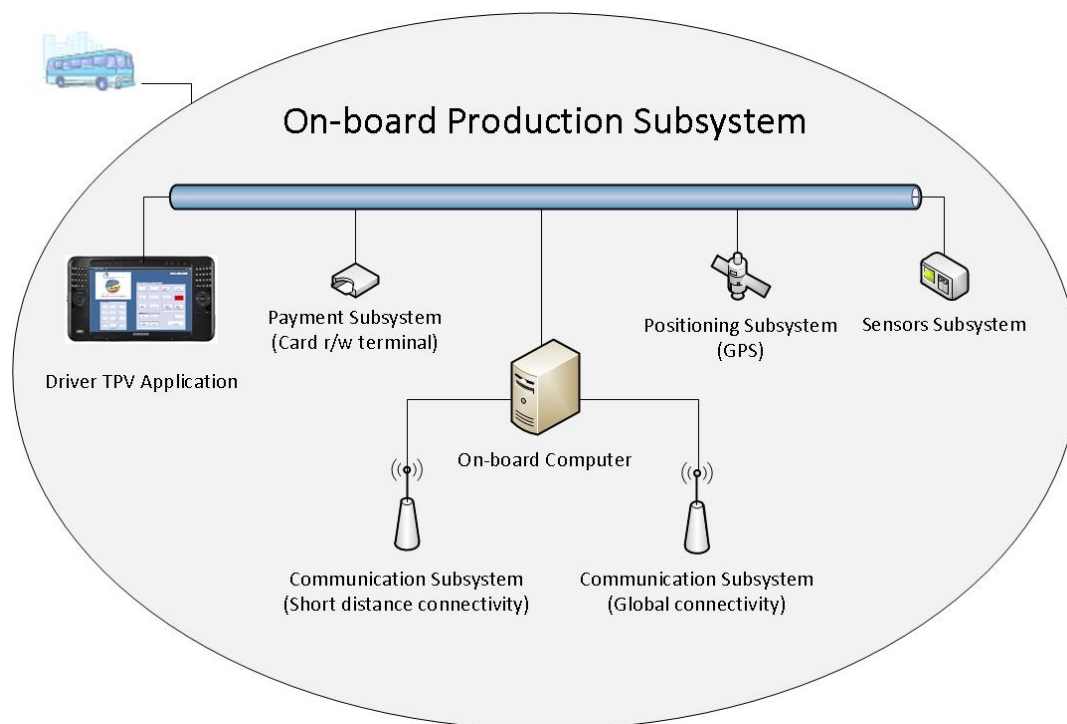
On-board Production Subsystem

Driver TPV Application

Payment Subsystem
(Card r/w terminal)

Positioning Subsystem
(GPS)

Sensors Subsystem

On-board Computer

Communication Subsystem
(Short distance connectivity)

Communication Subsystem
(Global connectivity)